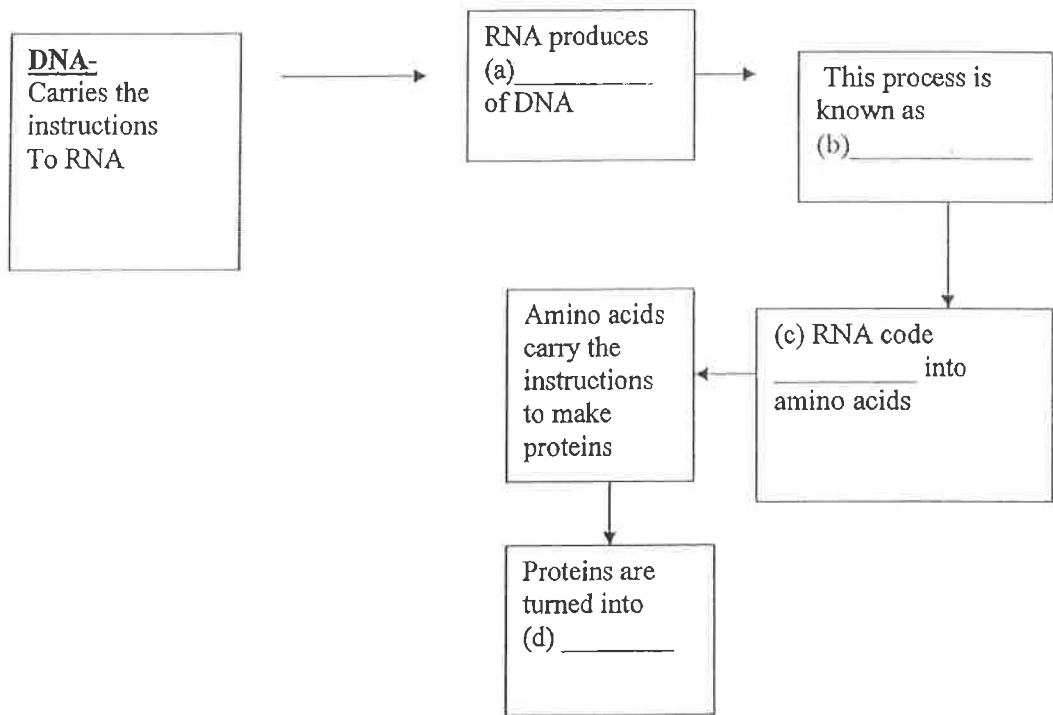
**DNA-**
Carries the instructions To RNA

RNA produces (a)_________ of DNA

This process is known as (b)____________

(c) RNA code __________ into amino acids

Amino acids carry the instructions to make proteins

Proteins are turned into (d) ________